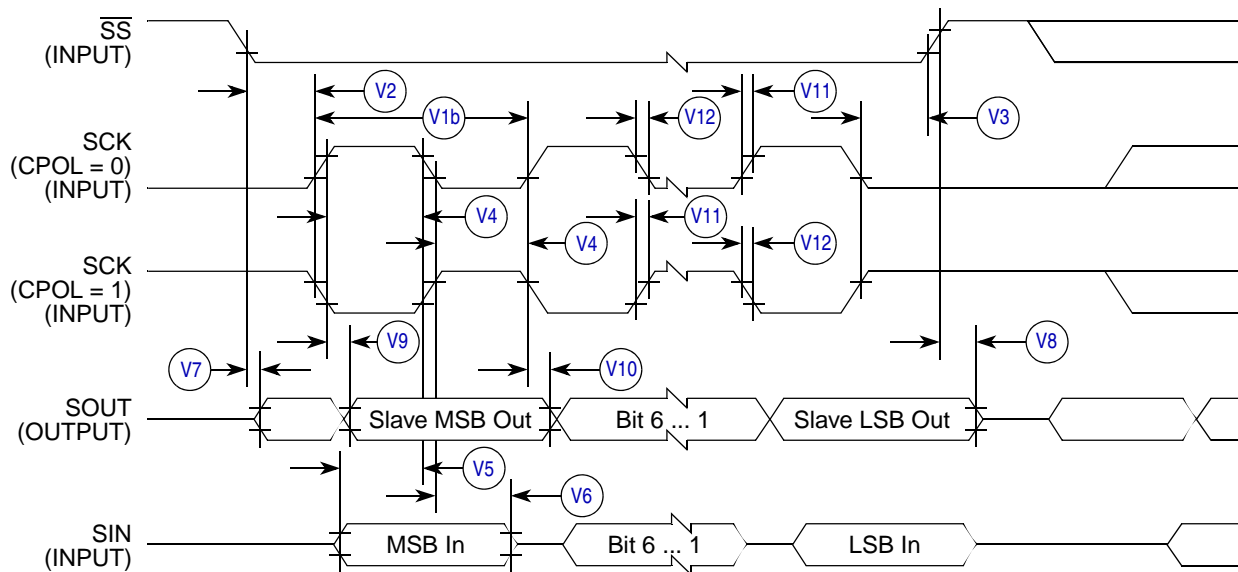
$\overline{SS}$
(INPUT)

V2
V1b
V12
V11
V3

SCK
(CPOL = 0)
(INPUT)

V4
V4
V11

SCK
(CPOL = 1)
(INPUT)

V12

V9
V7
V10
V8

SOUT
(OUTPUT)

Slave MSB Out
Bit 6 ... 1
Slave LSB Out

V5
V6

SIN
(INPUT)

MSB In
Bit 6 ... 1
LSB In